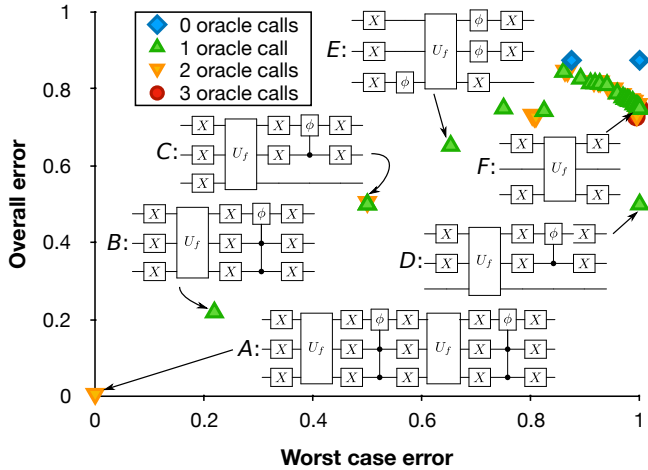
0 oracle calls
1 oracle call
2 oracle calls
3 oracle calls

E: $X$ $X$ $U_f$ $\phi$ $X$ $X$ $\phi$ $X$ $X$ $\phi$ $X$

C: $X$ $U_f$ $X$ $\phi$ $X$ $X$ $X$ $X$ $X$

F: $X$ $U_f$ $X$ $X$ $X$ $X$

B: $X$ $U_f$ $X$ $\phi$ $X$ $X$ $X$ $X$ $X$ $X$ $X$

D: $X$ $U_f$ $X$ $\phi$ $X$ $X$ $X$ $X$

A: $X$ $U_f$ $X$ $\phi$ $X$ $U_f$ $X$ $\phi$ $X$ $X$ $X$ $X$ $X$ $X$ $X$ $X$ $X$ $X$ $X$ $X$ $X$

Overall error

1
0.8
0.6
0.4
0.2
0

0
0.2
0.4
0.6
0.8
1

Worst case error